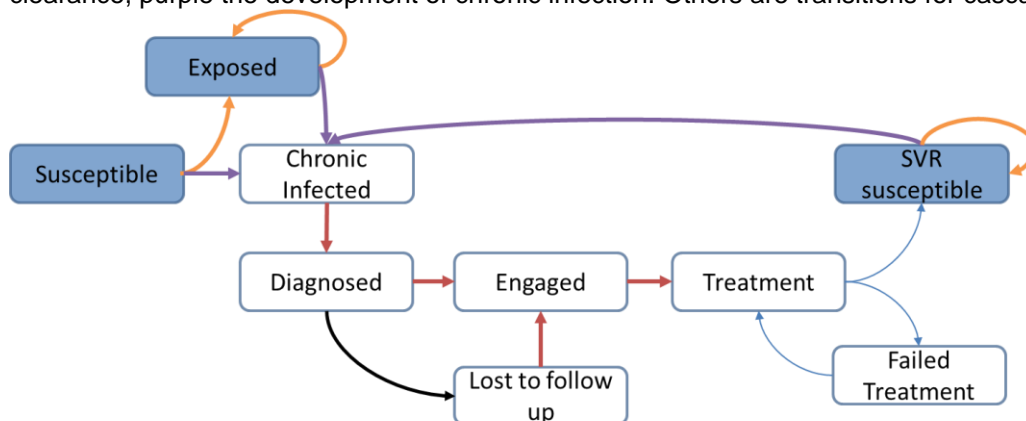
clearance, purple the development of chronic infection. Others are transitions for casc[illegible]

Exposed

Susceptible

Chronic Infected

SVR susceptible

Diagnosed

Engaged

Treatment

Failed Treatment

Lost to follow up